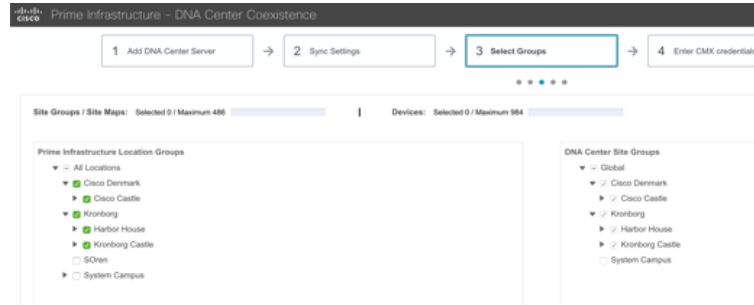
cisco Prime Infrastructure - DNA Center Coexistence

1 Add DNA Center Server → 2 Sync Settings → 3 Select Groups → 4 Enter CMX credentials

Site Groups / Site Maps: Selected 0 / Maximum 486

Devices: Selected 0 / Maximum 984

Prime Infrastructure Location Groups

All Locations

Cisco Denmark

Cisco Castle

Kronborg

Harbor House

Kronborg Castle

SOren

System Campus

DNA Center Site Groups

Global

Cisco Denmark

Cisco Castle

Kronborg

Harbor House

Kronborg Castle

System Campus